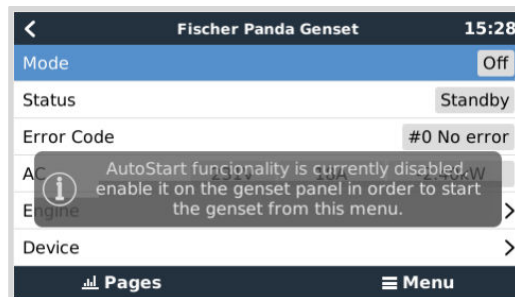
< Fischer Panda Genset 15:28

Mode Off

Status Standby

Error Code #0 No error

AC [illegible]

Engine >

Device >

AutoStart funcionality is currently disabled, enable it on the genset panel in order to start the genset from this menu.

Pages ≡ Menu